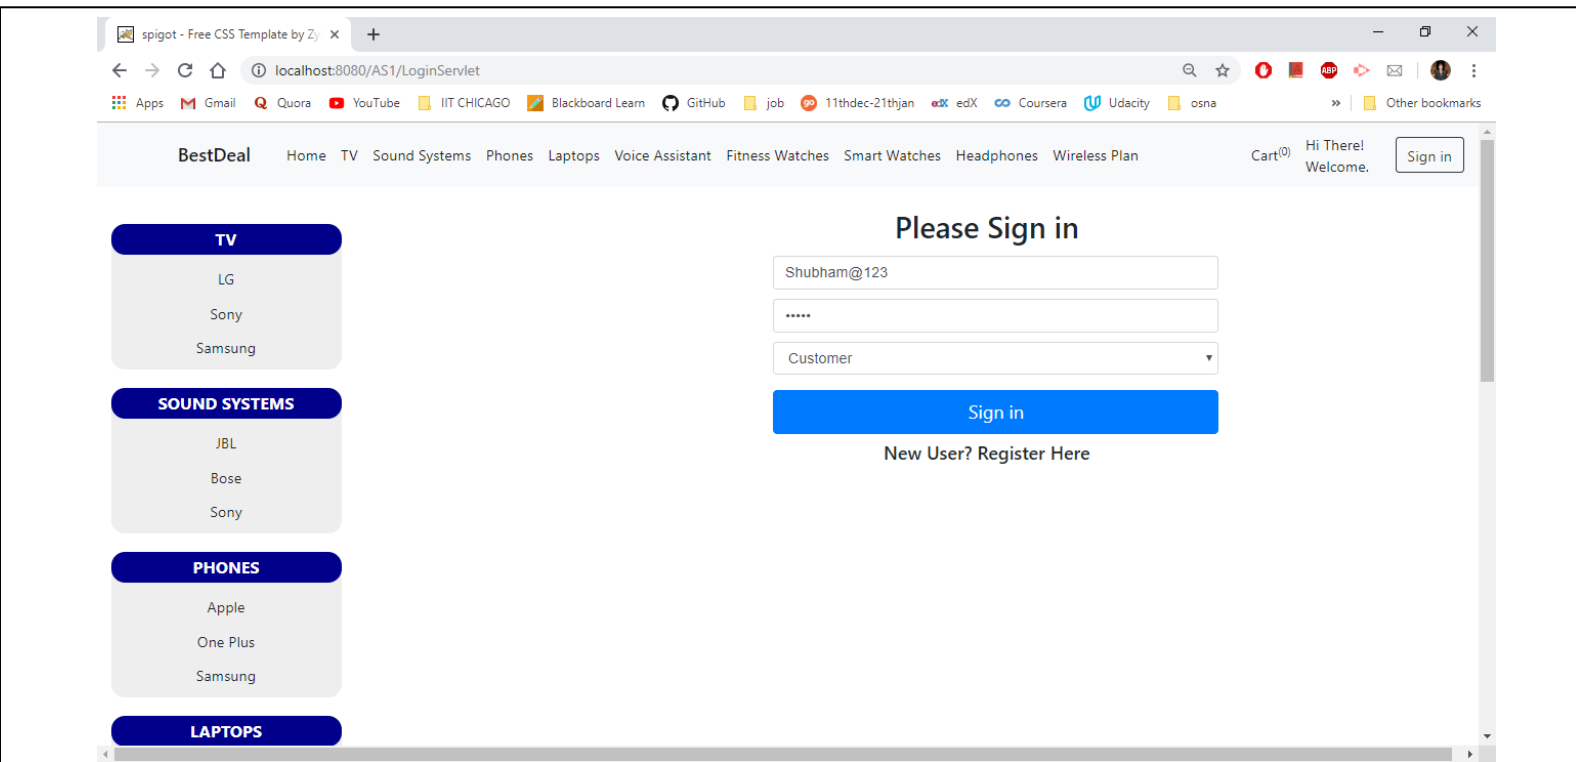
spigot - Free CSS Template by Zy ×

localhost:8080/AS1/LoginServlet

Apps Gmail Quora YouTube IIT CHICAGO Blackboard Learn GitHub job 11thdec-21thjan edX Coursera Udacity osna » Other bookmarks

BestDeal Home TV Sound Systems Phones Laptops Voice Assistant Fitness Watches Smart Watches Headphones Wireless Plan Cart(0) Hi There! Welcome. Sign in

TV
LG
Sony
Samsung

SOUND SYSTEMS
JBL
Bose
Sony

PHONES
Apple
One Plus
Samsung

LAPTOPS

Please Sign in

Shubham@123

•••••

Customer

Sign in

New User? Register Here